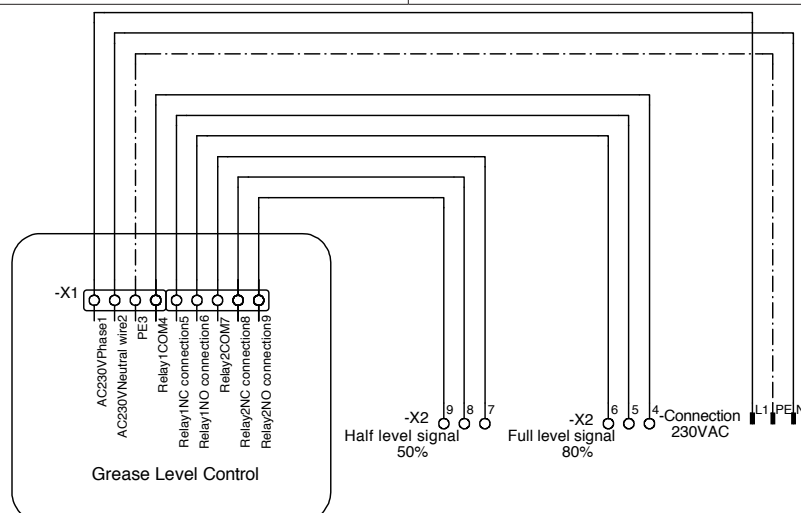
-X1

AC230VPhase1
AC230VNeutral wire2
PE3
Relay1COM4
Relay1NC connection5
Relay1NO connection6
Relay2COM7
Relay2NC connection8
Relay2NO connection9

Grease Level Control

-X2 9 8 7
Half level signal
50%

-X2 6 5 4
Full level signal
80%

-Connection
230VAC

L1 PE N